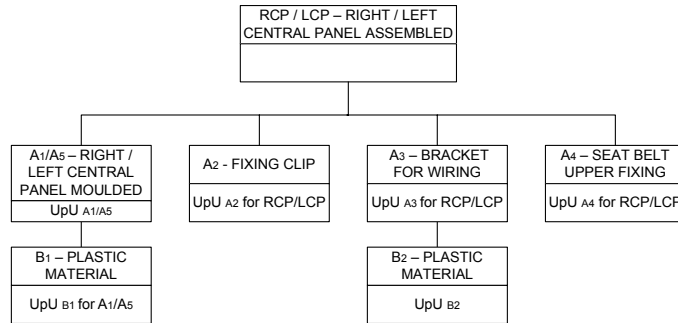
RCP / LCP – RIGHT / LEFT CENTRAL PANEL ASSEMBLED

A1/A5 – RIGHT / LEFT CENTRAL PANEL MOULDED
UpU A1/A5

B1 – PLASTIC MATERIAL
UpU B1 for A1/A5

A2 - FIXING CLIP
UpU A2 for RCP/LCP

A3 – BRACKET FOR WIRING
UpU A3 for RCP/LCP

B2 – PLASTIC MATERIAL
UpU B2

A4 – SEAT BELT UPPER FIXING
UpU A4 for RCP/LCP